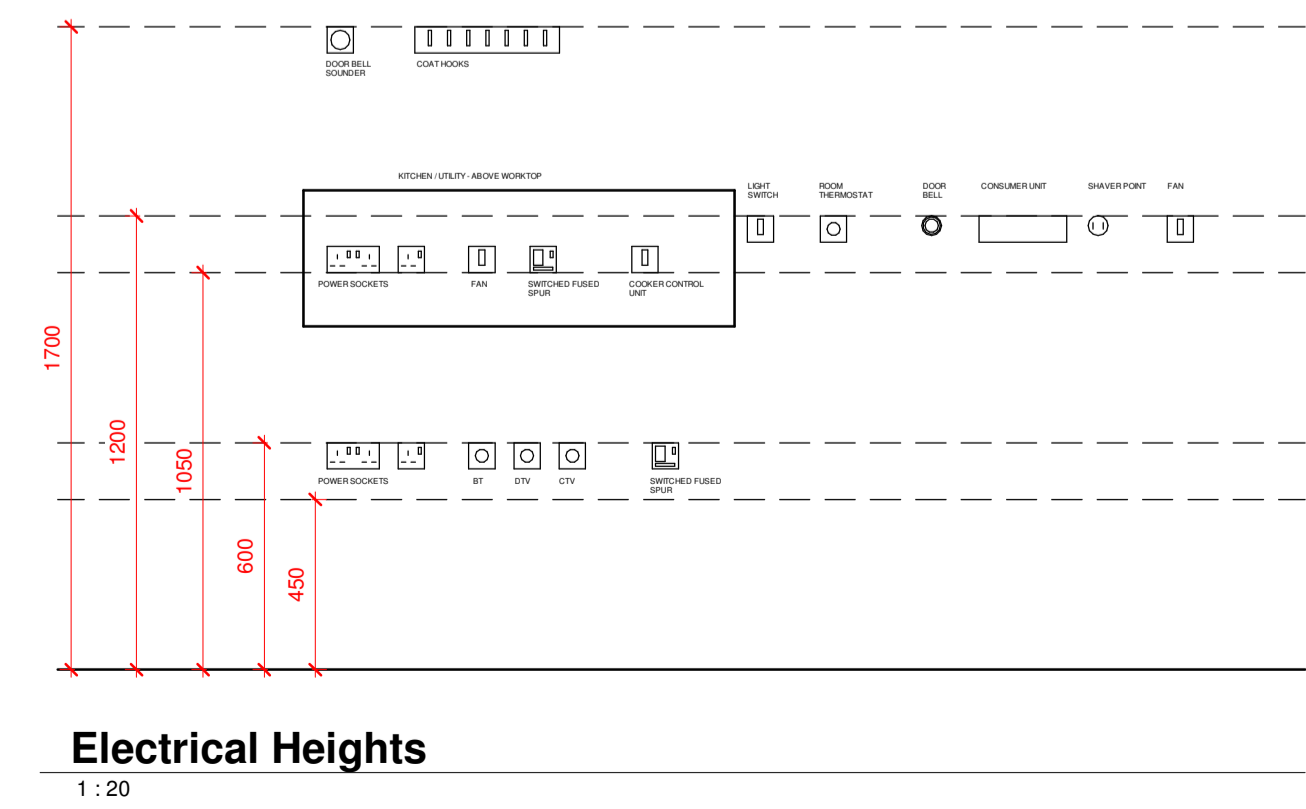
DOOR BELL SOUNDER

COAT HOOKS

KITCHEN / UTILITY - ABOVE WORKTOP

LIGHT SWITCH

ROOM THERMOSTAT

DOOR BELL

CONSUMER UNIT

SHAVER POINT

FAN

POWER SOCKETS

FAN

SWITCHED FUSED SPUR

COOKER CONTROL UNIT

1700

1200

1050

600

450

POWER SOCKETS

BT

DTV

CTV

SWITCHED FUSED SPUR

Electrical Heights

1 : 20